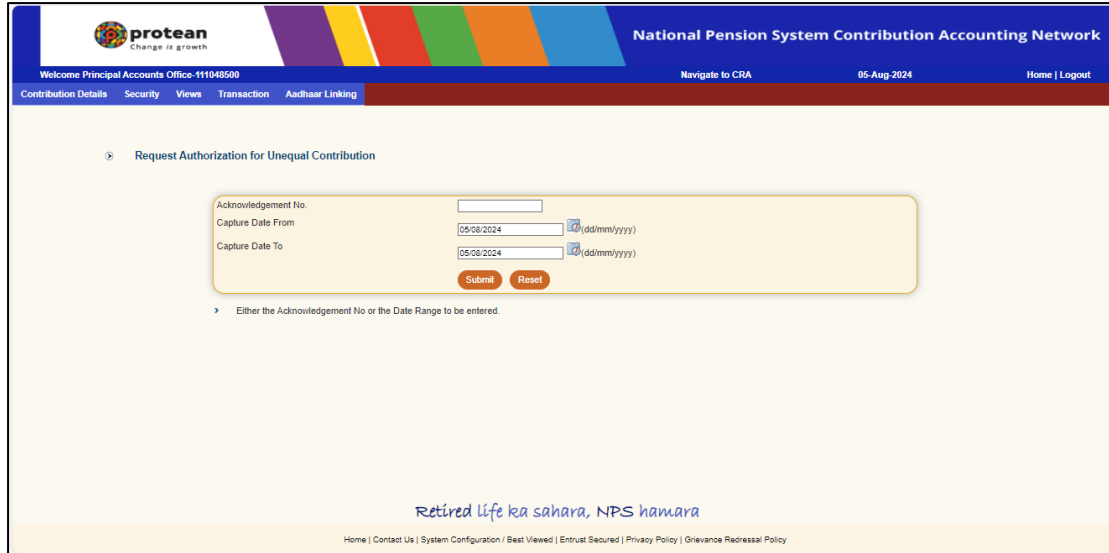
protean
Change is growth

National Pension System Contribution Accounting Network

Welcome Principal Accounts Office-111048500 Navigate to CRA 05-Aug-2024 Home | Logout

Contribution Details Security Views Transaction Aadhaar Linking

Request Authorization for Unequal Contribution

Acknowledgement No.
Capture Date From 05/08/2024 (dd/mm/yyyy)
Capture Date To 05/08/2024 (dd/mm/yyyy)
Submit Reset

Either the Acknowledgement No or the Date Range to be entered.

Retired life ka sahara, NPS hamara

Home | Contact Us | System Configuration / Best Viewed | Entrust Secured | Privacy Policy | Grievance Redressal Policy